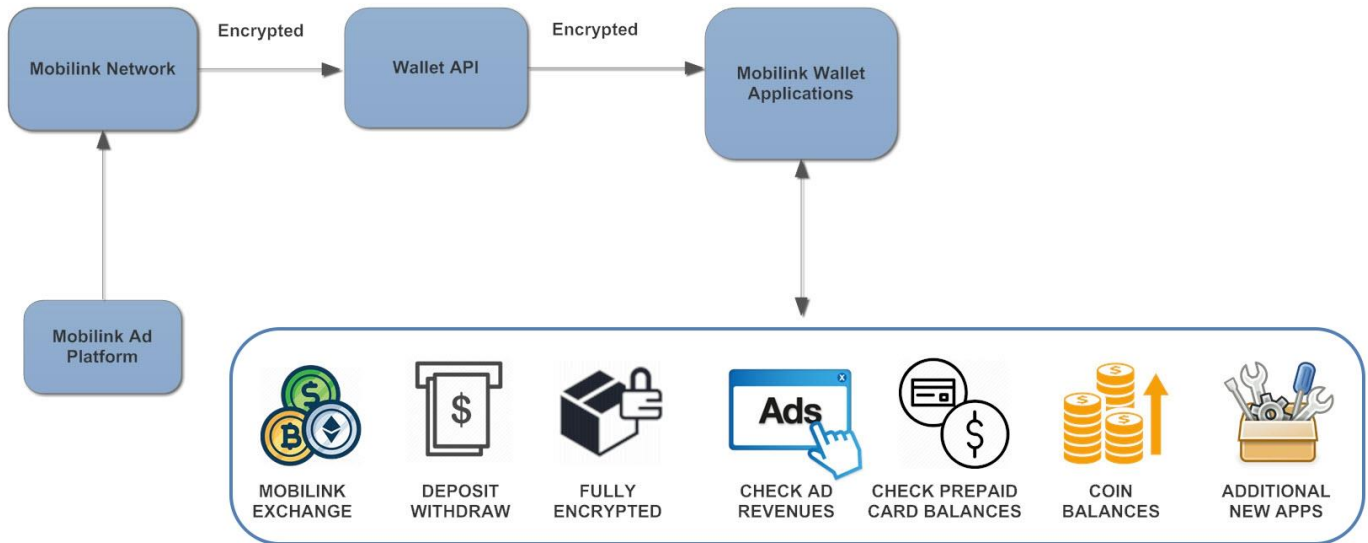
Mobilink Network

Encrypted

Wallet API

Encrypted

Mobilink Wallet Applications

Mobilink Ad Platform

Ads

MOBILINK EXCHANGE

DEPOSIT WITHDRAW

FULLY ENCRYPTED

CHECK AD REVENUES

CHECK PREPAID CARD BALANCES

COIN BALANCES

ADDITIONAL NEW APPS